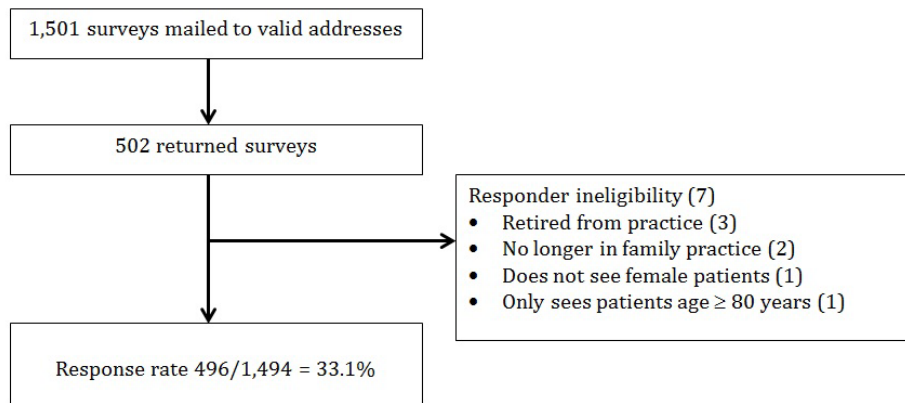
1,501 surveys mailed to valid addresses

502 returned surveys

Responder ineligibility (7)
- Retired from practice (3)
- No longer in family practice (2)
- Does not see female patients (1)
- Only sees patients age ≥ 80 years (1)

Response rate 496/1,494 = 33.1%